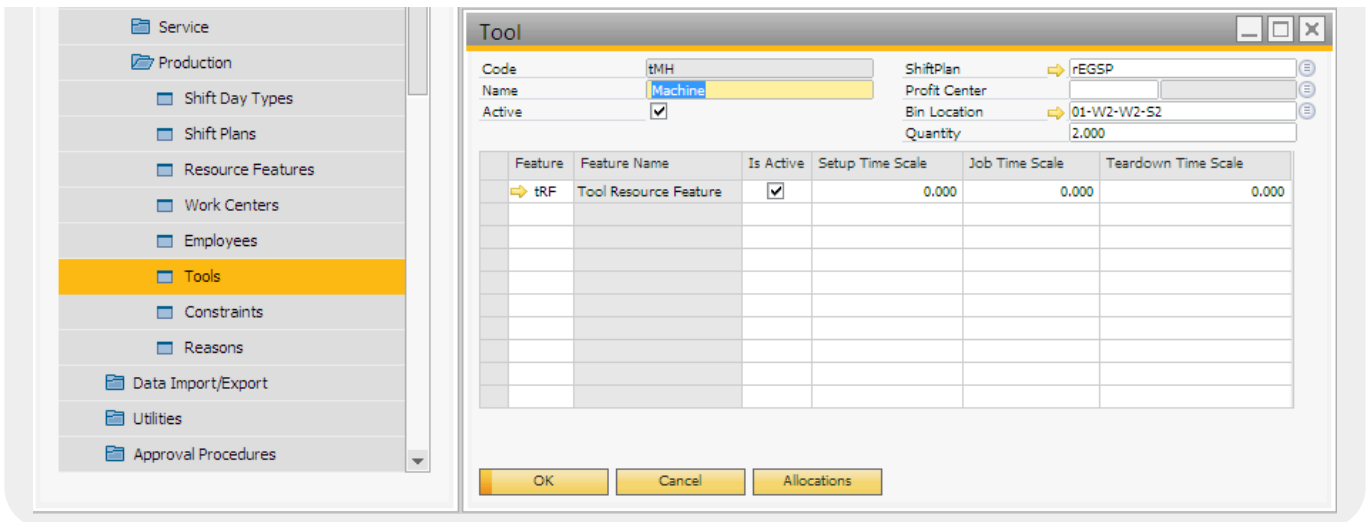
Service
Production
Shift Day Types
Shift Plans
Resource Features
Work Centers
Employees
Tools
Constraints
Reasons
Data Import/Export
Utilities
Approval Procedures

Tool

Code tMH
Name Machine
Active

ShiftPlan rEGSP
Profit Center
Bin Location 01-W2-W2-S2
Quantity 2.000

| Feature | Feature Name | Is Active | Setup Time Scale | Job Time Scale | Teardown Time Scale |
|---|---|---|---|---|---|
| tRF | Tool Resource Feature | ✓ | 0.000 | 0.000 | 0.000 |

OK Cancel Allocations